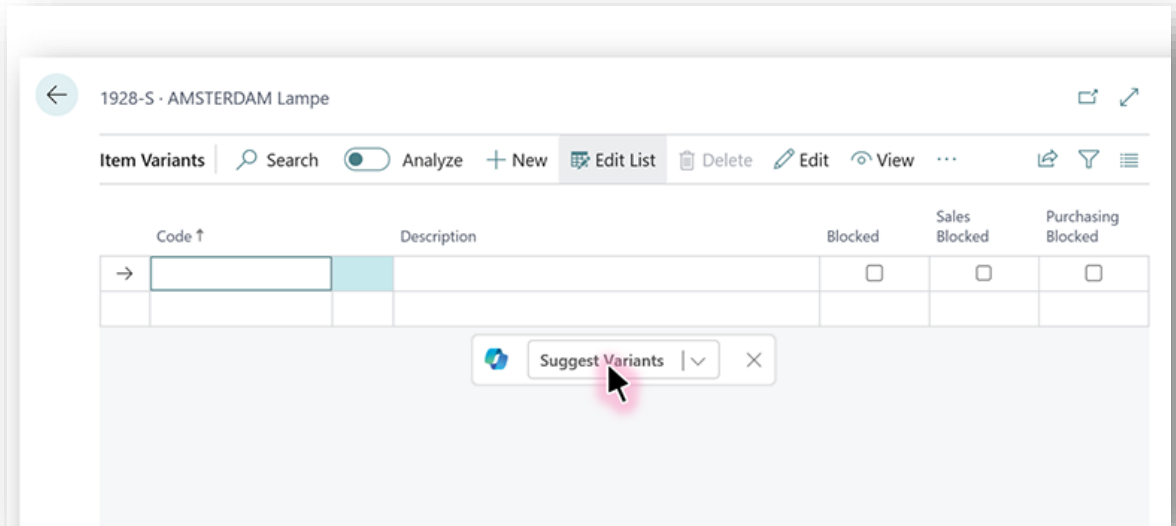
1928-S · AMSTERDAM Lampe

Item Variants | Search | Analyze | + New | Edit List | Delete | Edit | View | ···

| | Code ↑ | | Description | Blocked | Sales Blocked | Purchasing Blocked |
|---|---|---|---|---|---|---|
| → | | | | ☐ | ☐ | ☐ |
| | | | | | | |

Suggest Variants